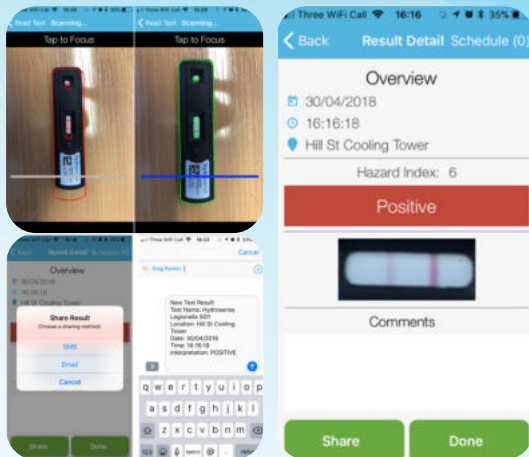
Read Test Scanning...

Tap to Focus

Read Test Scanning...

Tap to Focus

Three WiFi Call 16:16 35%

Back Result Detail Schedule (0)

Overview

30/04/2018

16:16:18

Hill St Cooling Tower

Hazard Index: 6

Positive

Comments

Share

Done

Back Result Detail Schedule

Overview

30/04/2018

16:16:18

Hill St Cooling Tower

Share Result

Choose a sharing method

SMS

Email

Cancel

Share Done

Three WiFi Call 16:03

Cancel

To: Greg Remin

New Test Result
Test Name: Hydrosense Legionella SG1
Location: Hill St Cooling Tower
Date: 30/04/2018
Time: 16:16:18
Interpretation: POSITIVE

q w e r t y u i o p
a s d f g h j k l
z x c v b n m
123 space @ .